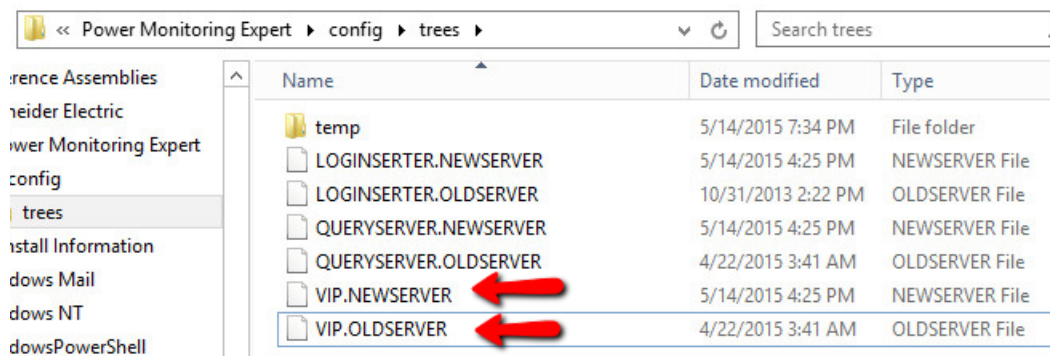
« Power Monitoring Expert ▸ config ▸ trees ▸

Search trees

erence Assemblies
neider Electric
ower Monitoring Expert
config
trees
nstall Information
dows Mail
dows NT
dowsPowerShell

| Name | Date modified | Type |
|---|---|---|
| temp | 5/14/2015 7:34 PM | File folder |
| LOGINSERTER.NEWSERVER | 5/14/2015 4:25 PM | NEWSERVER File |
| LOGINSERTER.OLDSERVER | 10/31/2013 2:22 PM | OLDSERVER File |
| QUERYSERVER.NEWSERVER | 5/14/2015 4:25 PM | NEWSERVER File |
| QUERYSERVER.OLDSERVER | 4/22/2015 3:41 AM | OLDSERVER File |
| VIP.NEWSERVER | 5/14/2015 4:25 PM | NEWSERVER File |
| VIP.OLDSERVER | 4/22/2015 3:41 AM | OLDSERVER File |